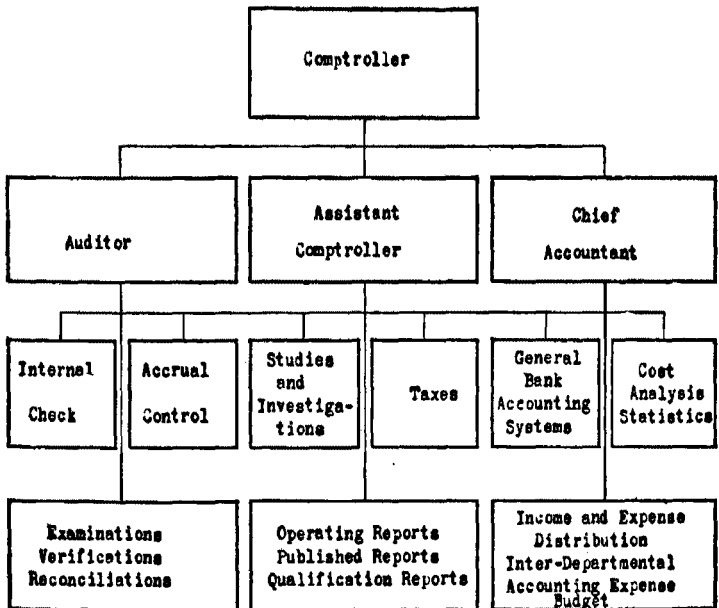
Comptroller

Auditor

Assistant Comptroller

Chief Accountant

Internal Check

Accrual Control

Studies and Investigations

Taxes

General Bank Accounting Systems

Cost Analysis Statistics

Examinations
Verifications
Reconciliations

Operating Reports
Published Reports
Qualification Reports

Income and Expense Distribution
Inter-Departmental Accounting Expense
Budget